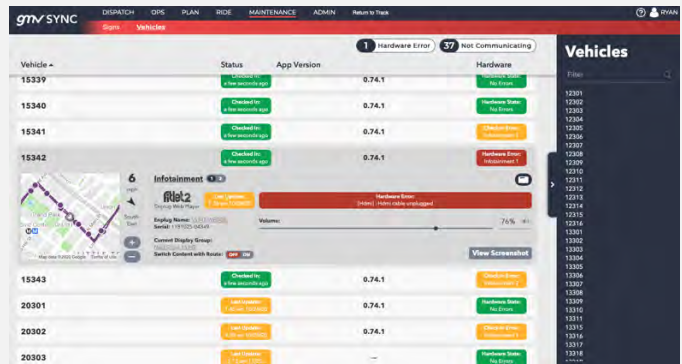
gmv SYNC DISPATCH OPS PLAN RIDE MAINTENANCE ADMIN Return to Track RYAN

Signs Vehicles

1 Hardware Error 37 Not Communicating

| Vehicle | Status | App Version | Hardware |
|---|---|---|---|
| 15339 | Checked In: a few seconds ago | 0.74.1 | Hardware State: No Errors |
| 15340 | Checked In: a few seconds ago | 0.74.1 | Hardware State: No Errors |
| 15341 | Checked In: a few seconds ago | 0.74.1 | Checked Errors: Infotainment 1 |
| 15342 | Checked In: a few seconds ago | 0.74.1 | Hardware Error: Infotainment 1 |

6 mph South Bus

Infotainment

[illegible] Display Web Player

Last Update: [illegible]

Hardware Error: [Video] - Hdmi cable unplugged

Display Name: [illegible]
Serial: 1191025-04549

Volume: 76%

Current Display Group: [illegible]
Switch Content with Route: OFF ON

View Screenshot

Map data ©2022 Google Terms of Use

| Vehicle | Status | App Version | Hardware |
|---|---|---|---|
| 15343 | Checked In: a few seconds ago | 0.74.1 | Checked Errors: Infotainment 1 |
| 20301 | Last Update: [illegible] | 0.74.1 | Hardware State: No Errors |
| 20302 | Last Update: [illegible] | 0.74.1 | Checked Errors: Infotainment 1 |
| 20303 | Last Update: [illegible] | — | Hardware State: No Errors |

Vehicles

Filter

12301
12302
12303
12304
12305
12306
12307
12308
12309
12310
12311
12312
12313
12314
12315
12316
13301
13302
13303
13304
13305
13306
13307
13308
13309
13310
13311
13315
13316
13317
13318